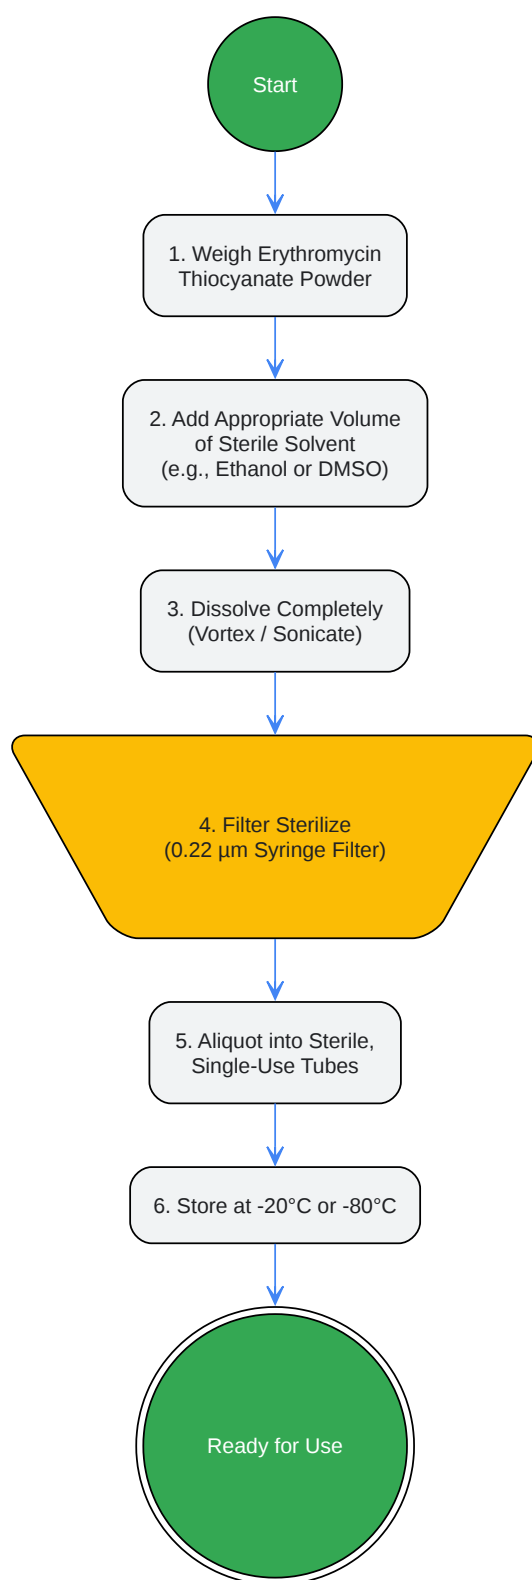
Start

1. Weigh Erythromycin Thiocyanate Powder

2. Add Appropriate Volume of Sterile Solvent (e.g., Ethanol or DMSO)

3. Dissolve Completely (Vortex / Sonicate)

4. Filter Sterilize (0.22 µm Syringe Filter)

5. Aliquot into Sterile, Single-Use Tubes

6. Store at -20°C or -80°C

Ready for Use